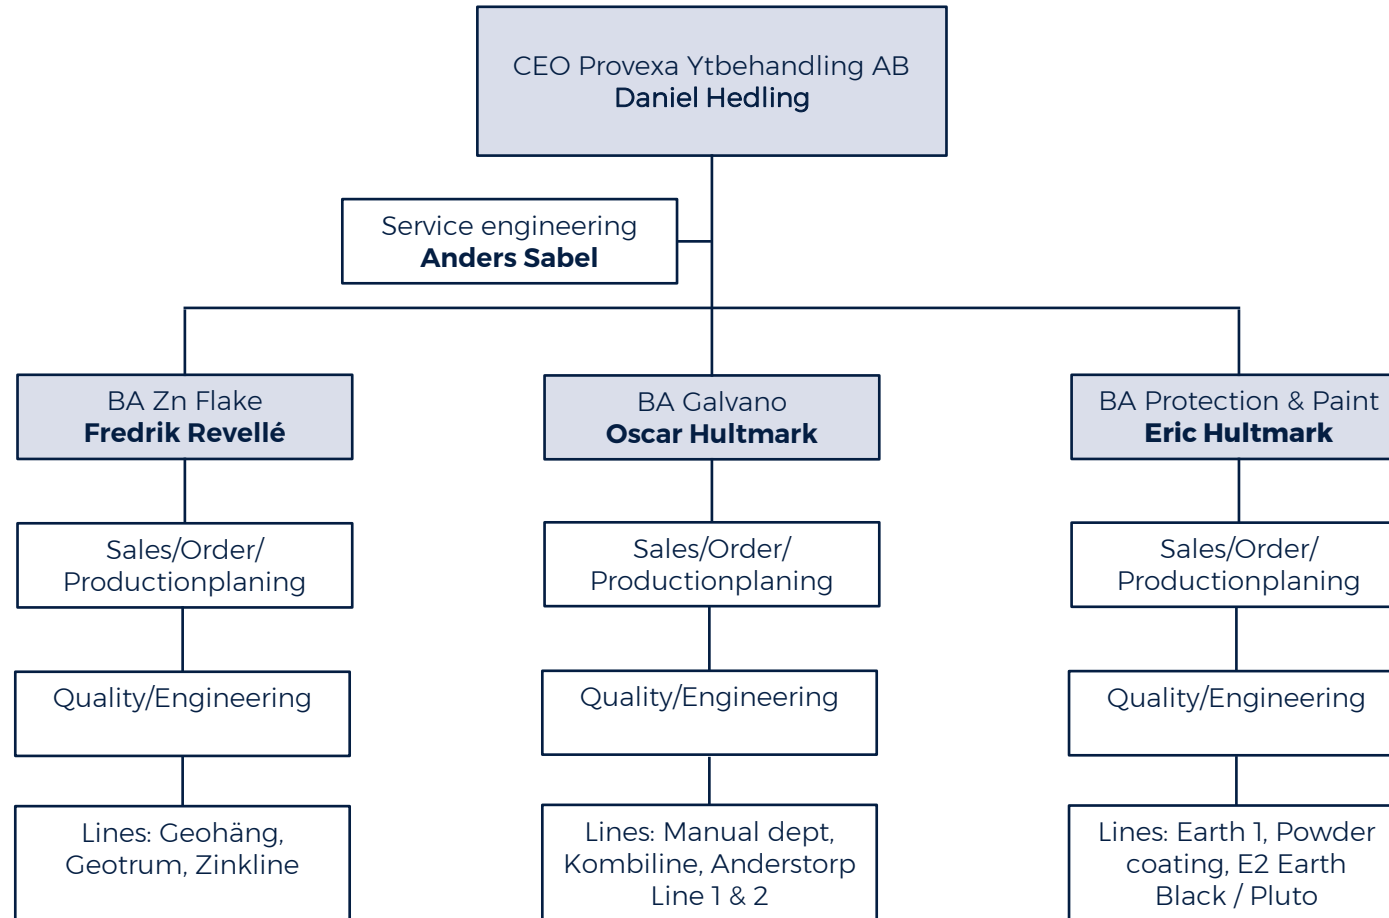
CEO Provexa Ytbehandling AB
Daniel Hedling

Service engineering
Anders Sabel

BA Zn Flake
Fredrik Revellé

BA Galvano
Oscar Hultmark

BA Protection & Paint
Eric Hultmark

Sales/Order/ Productionplaning

Sales/Order/ Productionplaning

Sales/Order/ Productionplaning

Quality/Engineering

Quality/Engineering

Quality/Engineering

Lines: Geohäng, Geotrum, Zinkline

Lines: Manual dept, Kombiline, Anderstorp Line 1 & 2

Lines: Earth 1, Powder coating, E2 Earth Black / Pluto